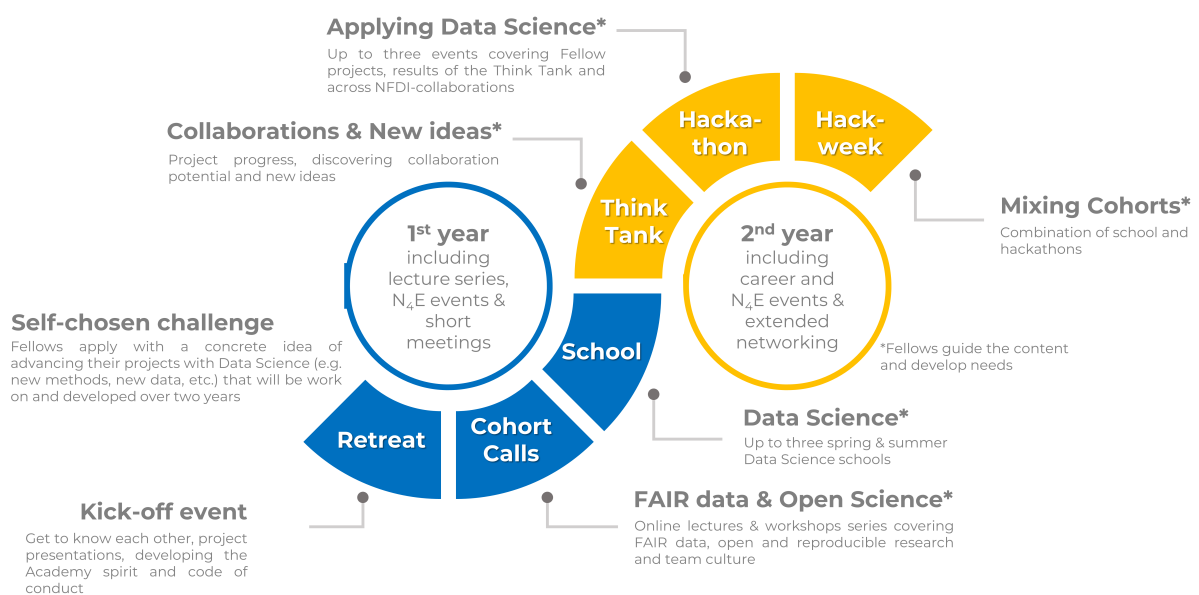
Applying Data Science*
Up to three events covering Fellow projects, results of the Think Tank and across NFDI-collaborations

Collaborations & New ideas*
Project progress, discovering collaboration potential and new ideas

Hackathon

Hackweek

Think Tank

Mixing Cohorts*
Combination of school and hackathons

1$^{st}$ year
including lecture series, N$_4$E events & short meetings

2$^{nd}$ year
including career and N$_4$E events & extended networking

Self-chosen challenge
Fellows apply with a concrete idea of advancing their projects with Data Science (e.g. new methods, new data, etc.) that will be work on and developed over two years

School

*Fellows guide the content and develop needs

Data Science*
Up to three spring & summer Data Science schools

Retreat

Cohort Calls

FAIR data & Open Science*
Online lectures & workshops series covering FAIR data, open and reproducible research and team culture

Kick-off event
Get to know each other, project presentations, developing the Academy spirit and code of conduct